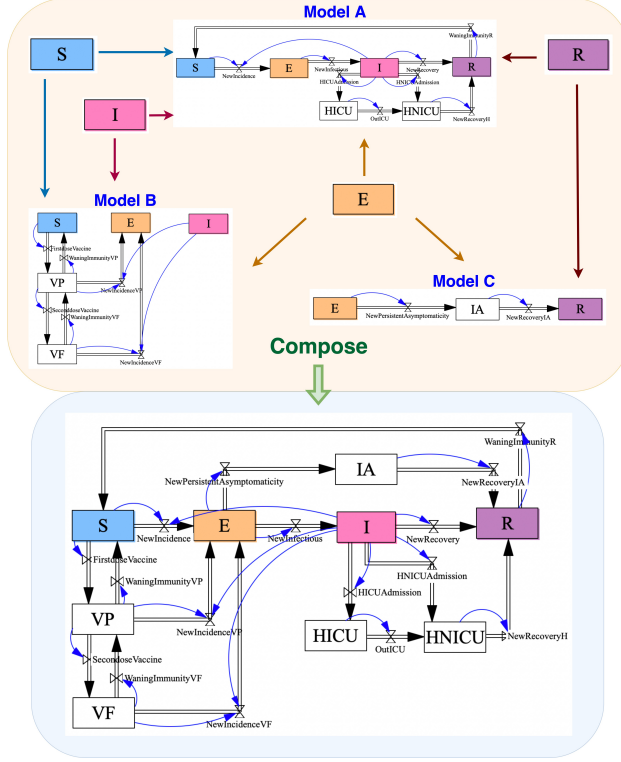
Model A

S

R

I

WaningImmunityR

S

NewIncidence

E

NewInfectious

I

NewRecovery

R

HICUAdmission

HNICUAdmission

HICU

OutICU

HNICU

NewRecoveryH

Model B

E

S

E

I

FirstdoseVaccine

WaningImmunityVP

VP

NewIncidenceVP

SeconddoseVaccine

WaningImmunityVF

VF

NewIncidenceVF

Model C

E

NewPersistentAsymptomaticity

IA

NewRecoveryIA

R

Compose

WaningImmunityR

NewPersistentAsymptomaticity

IA

NewRecoveryIA

S

NewIncidence

E

NewInfectious

I

NewRecovery

R

FirstdoseVaccine

HNICUAdmission

WaningImmunityVP

HICUAdmission

VP

NewIncidenceVP

HICU

OutICU

HNICU

NewRecoveryH

SeconddoseVaccine

WaningImmunityVF

VF

NewIncidenceVF